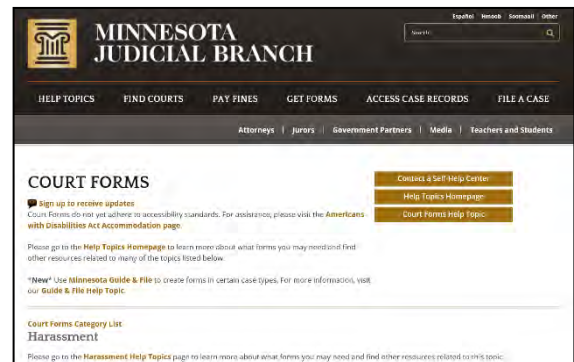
MINNESOTA JUDICIAL BRANCH

Español Hmoob Soomaali Other

Search

HELP TOPICS FIND COURTS PAY FINES GET FORMS ACCESS CASE RECORDS FILE A CASE

Attorneys | Jurors | Government Partners | Media | Teachers and Students

COURT FORMS

Sign up to receive updates

Court Forms do not yet adhere to accessibility standards. For assistance, please visit the Americans with Disabilities Act Accommodation page.

Please go to the Help Topics Homepage to learn more about what forms you may need and find other resources related to many of the topics listed below.

*New* Use Minnesota Guide & File to create forms in certain case types. For more information, visit our Guide & File Help Topic.

Contact a Self-Help Center

Help Topics Homepage

Court Forms Help Topic

Court Forms Category List

Harassment

Please go to the Harassment Help Topics page to learn more about what forms you may need and find other resources related to this topic.